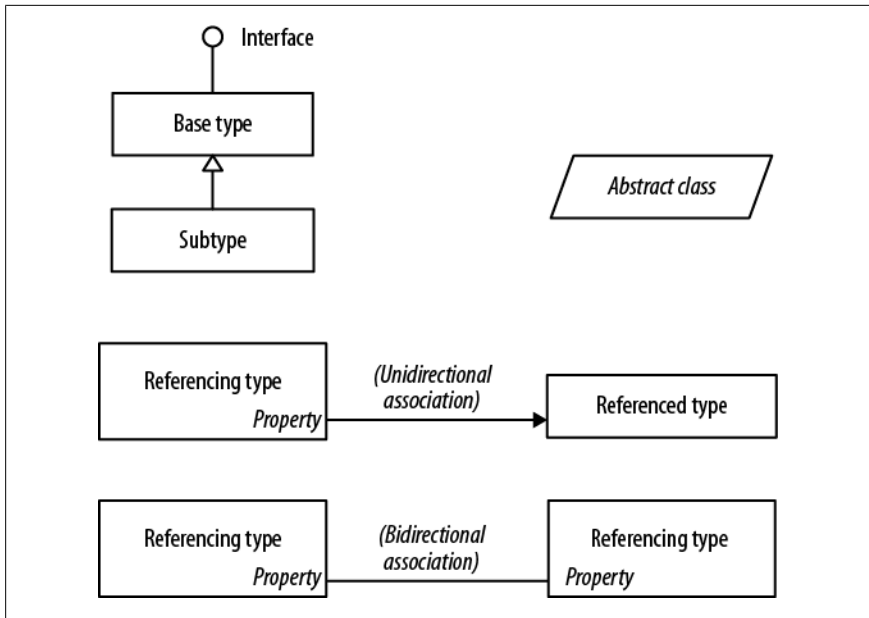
Interface

Base type

Subtype

Abstract class

Referencing type
Property

(Unidirectional association)

Referenced type

Referencing type
Property

(Bidirectional association)

Referencing type
Property